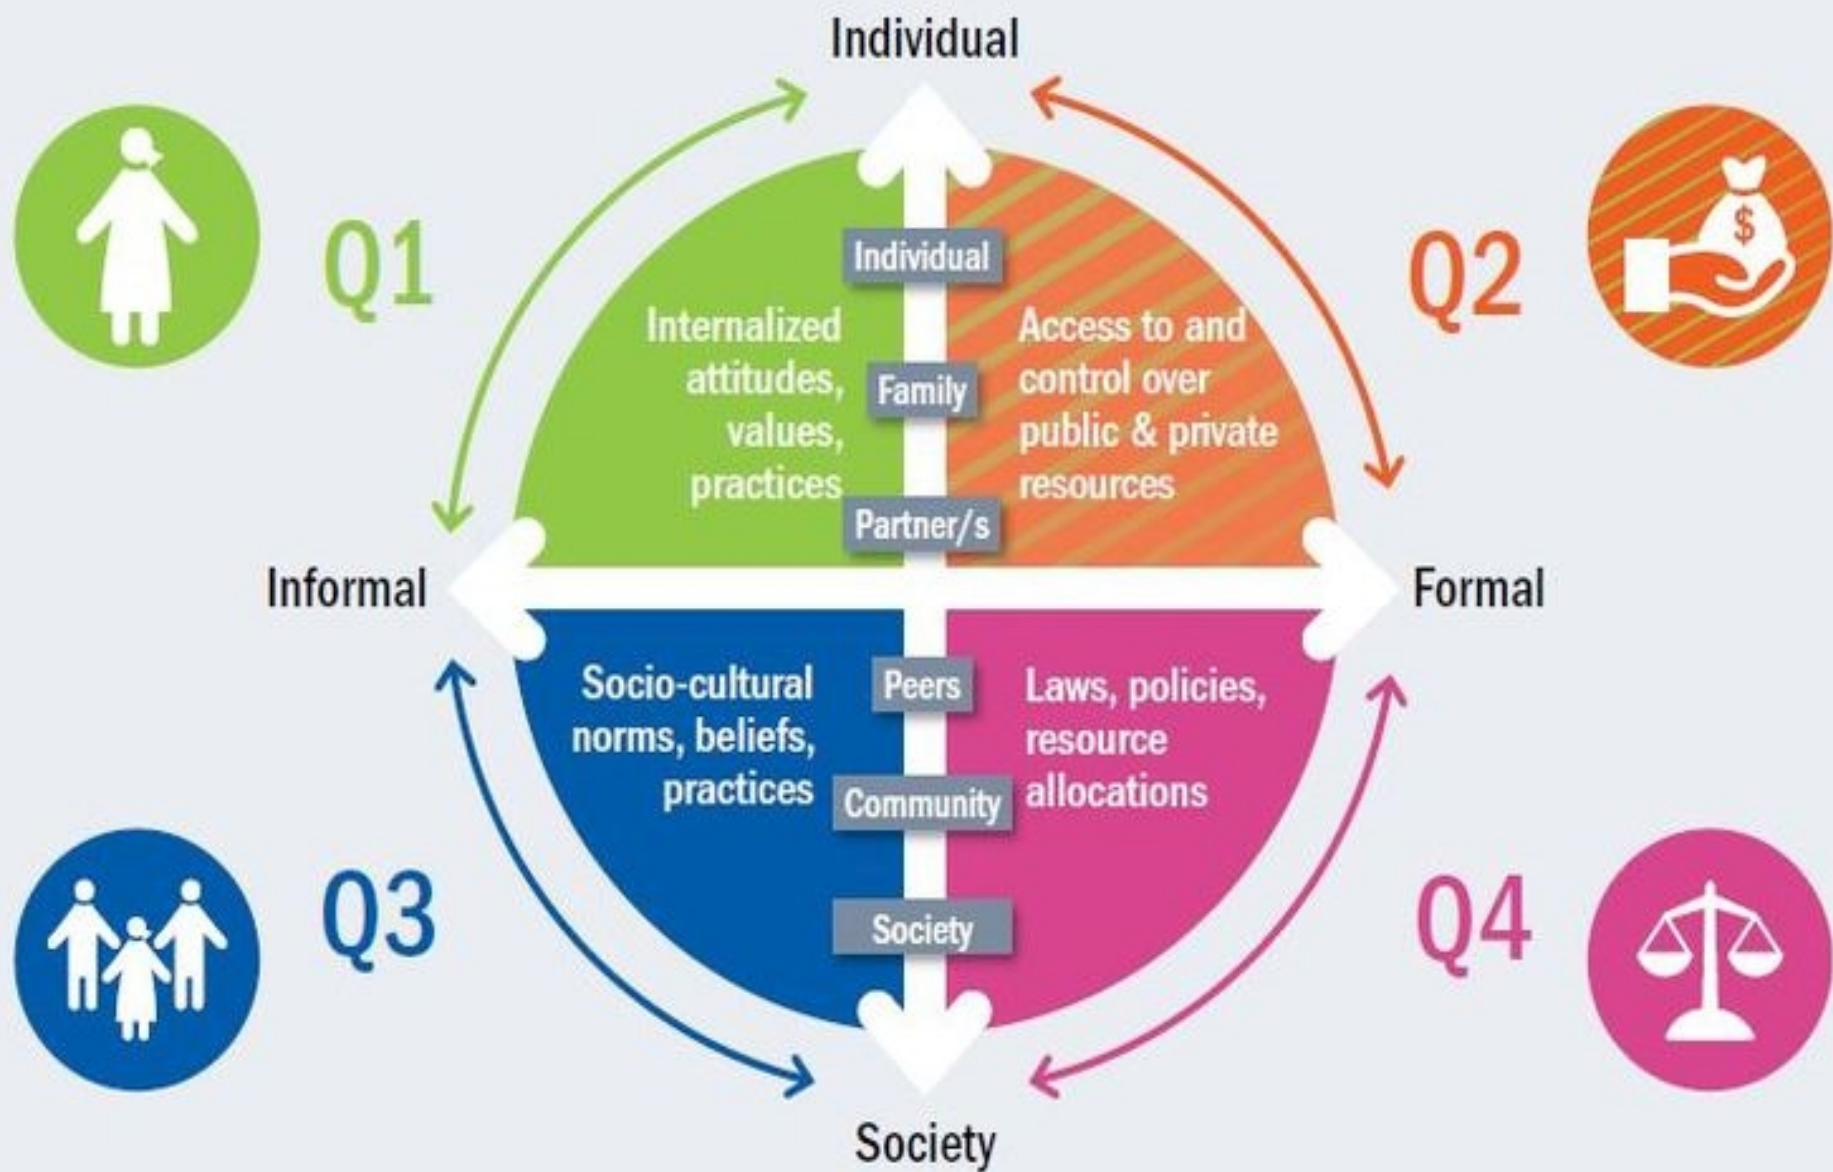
Individual

Q1

Q2

Individual

Internalized attitudes, values, practices

Family

Access to and control over public & private resources

Partner/s

Informal

Formal

Socio-cultural norms, beliefs, practices

Peers

Laws, policies, resource allocations

Community

Q3

Q4

Society

Society